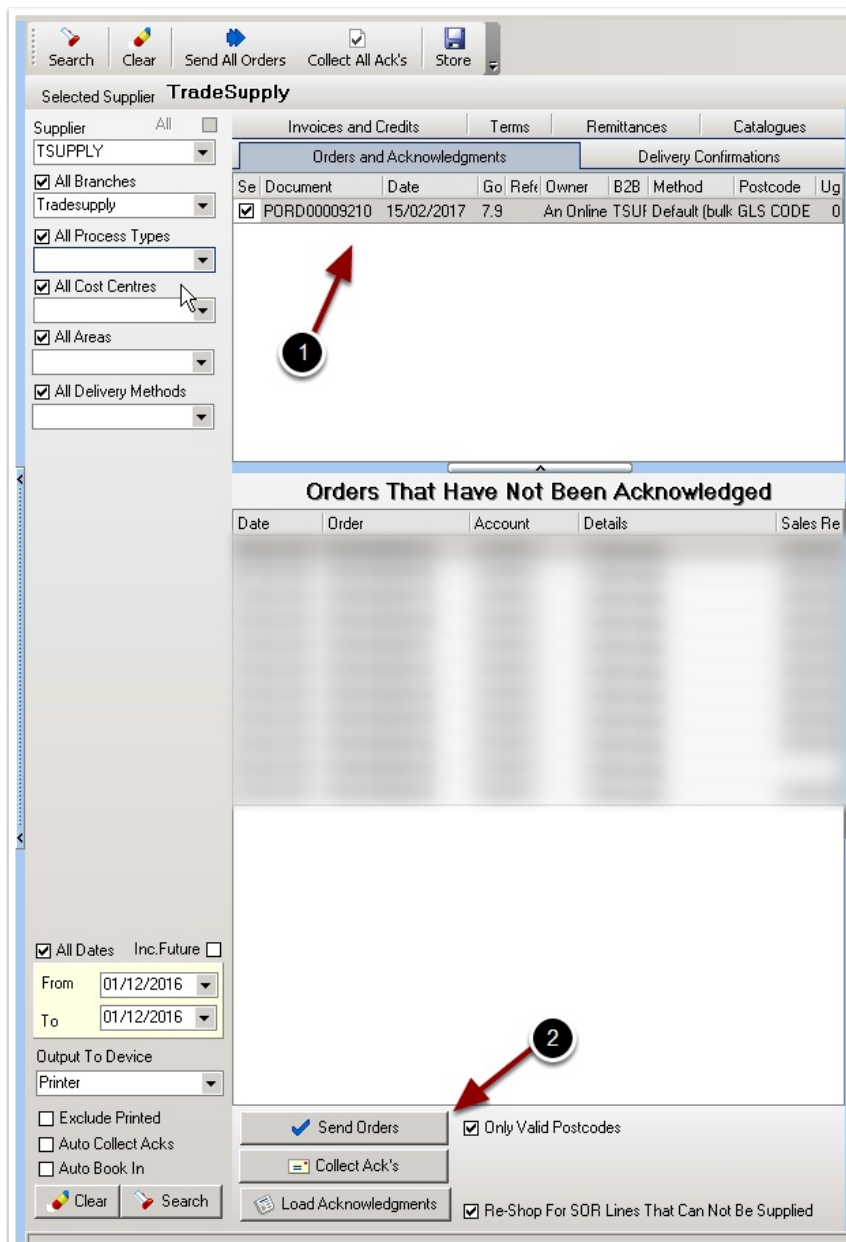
Search Clear Send All Orders Collect All Ack's Store

Selected Supplier TradeSupply

Supplier All
TSUPPLY
All Branches
Tradesupply
All Process Types
All Cost Centres
All Areas
All Delivery Methods

Invoices and Credits | Terms | Remittances | Catalogues
Orders and Acknowledgments | Delivery Confirmations

| Se | Document | Date | Go | Refe | Owner | B2B | Method | Postcode | Ug |
|---|---|---|---|---|---|---|---|---|---|
| ☑ | PORD00009210 | 15/02/2017 | 7.9 | | An Online | TSUI | Default (bulk | GLS CODE | 0 |

1

Orders That Have Not Been Acknowledged

| Date | Order | Account | Details | Sales Re |
|---|---|---|---|---|

All Dates Inc.Future
From 01/12/2016
To 01/12/2016
Output To Device
Printer
Exclude Printed
Auto Collect Acks
Auto Book In
Clear Search

2

Send Orders
Only Valid Postcodes
Collect Ack's
Load Acknowledgments
Re-Shop For SOR Lines That Can Not Be Supplied